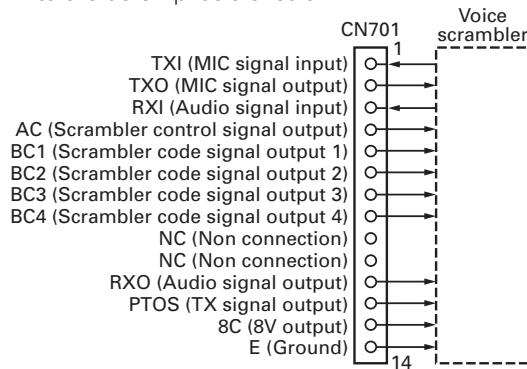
CN701

Voice scrambler

1

TXI (MIC signal input)
TXO (MIC signal output)
RXI (Audio signal input)
AC (Scrambler control signal output)
BC1 (Scrambler code signal output 1)
BC2 (Scrambler code signal output 2)
BC3 (Scrambler code signal output 3)
BC4 (Scrambler code signal output 4)
NC (Non connection)
NC (Non connection)
RXO (Audio signal output)
PTOS (TX signal output)
8C (8V output)
E (Ground)

14